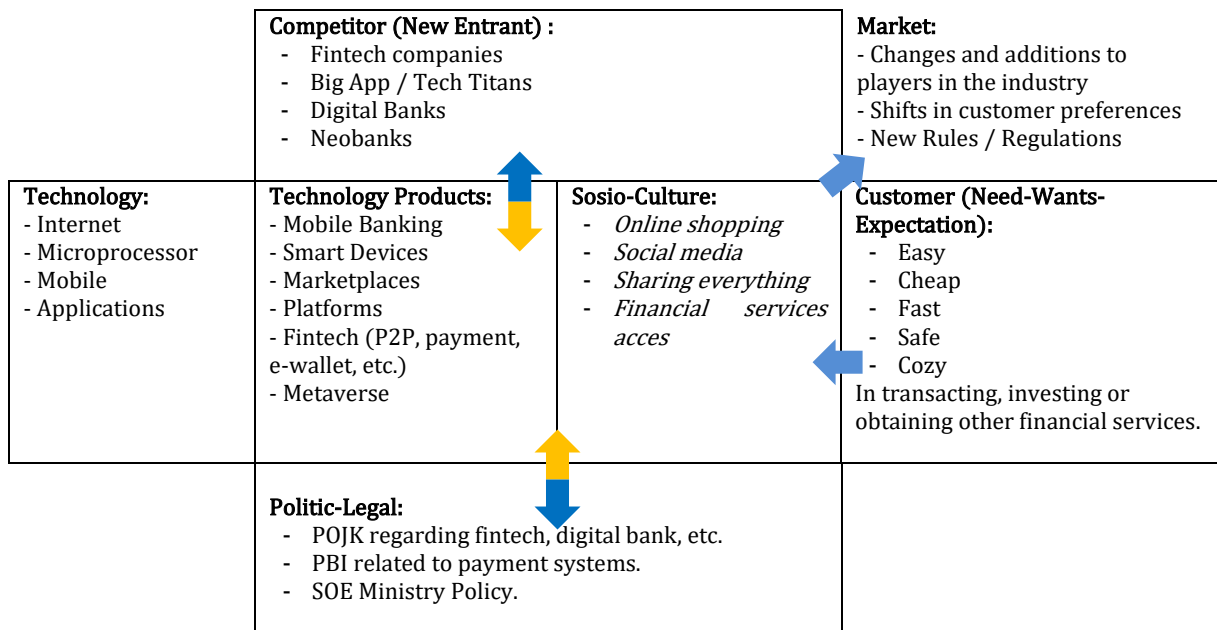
Competitor (New Entrant) :
- Fintech companies
- Big App / Tech Titans
- Digital Banks
- Neobanks

Market:
- Changes and additions to players in the industry
- Shifts in customer preferences
- New Rules / Regulations

Technology:
- Internet
- Microprocessor
- Mobile
- Applications

Technology Products:
- Mobile Banking
- Smart Devices
- Marketplaces
- Platforms
- Fintech (P2P, payment, e-wallet, etc.)
- Metaverse

Sosio-Culture:
- *Online shopping*
- *Social media*
- *Sharing everything*
- *Financial services acces*

Customer (Need-Wants-Expectation):
- Easy
- Cheap
- Fast
- Safe
- Cozy
In transacting, investing or obtaining other financial services.

Politic-Legal:
- POJK regarding fintech, digital bank, etc.
- PBI related to payment systems.
- SOE Ministry Policy.